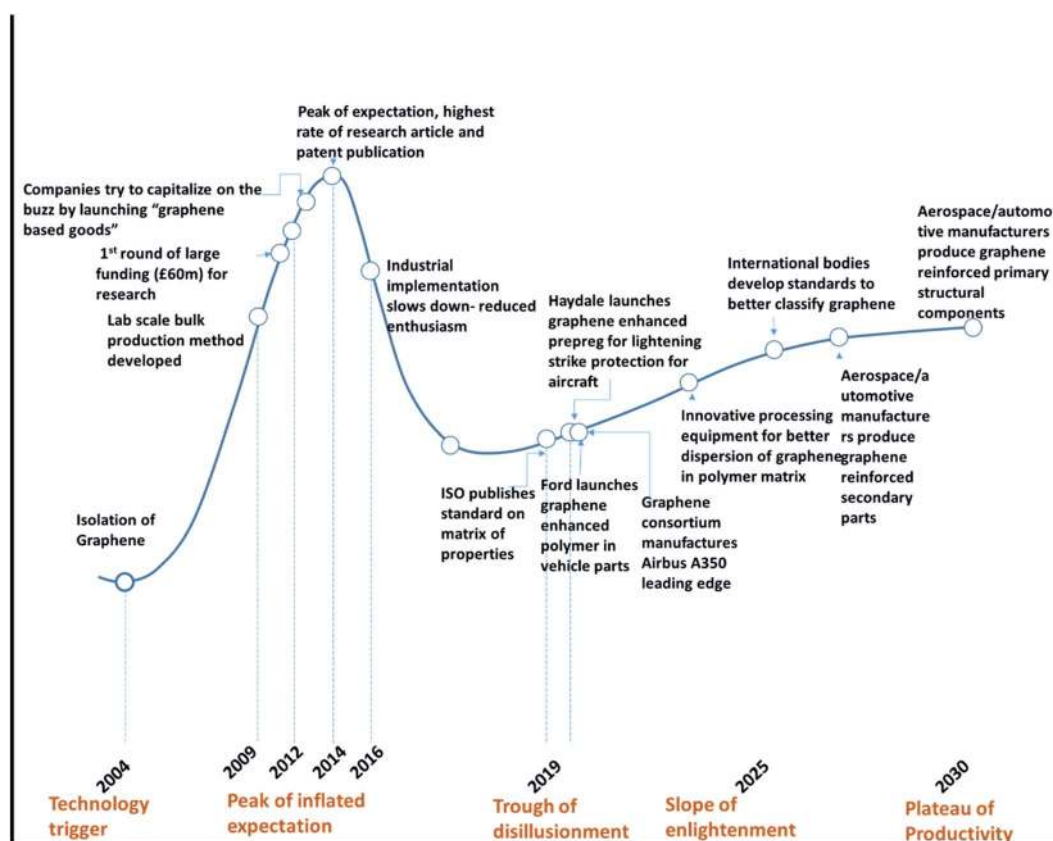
Peak of expectation, highest rate of research article and patent publication

Companies try to capitalize on the buzz by launching "graphene based goods"

1$^{st}$ round of large funding (£60m) for research

Lab scale bulk production method developed

Industrial implementation slows down- reduced enthusiasm

Haydale launches graphene enhanced prepreg for lightening strike protection for aircraft

International bodies develop standards to better classify graphene

Aerospace/automotive manufacturers produce graphene reinforced primary structural components

Isolation of Graphene

ISO publishes standard on matrix of properties

Ford launches graphene enhanced polymer in vehicle parts

Graphene consortium manufactures Airbus A350 leading edge

Innovative processing equipment for better dispersion of graphene in polymer matrix

Aerospace/automotive manufacturers produce graphene reinforced secondary parts

2004

2009

2012

2014

2016

2019

2025

2030

Technology trigger

Peak of inflated expectation

Trough of disillusionment

Slope of enlightenment

Plateau of Productivity